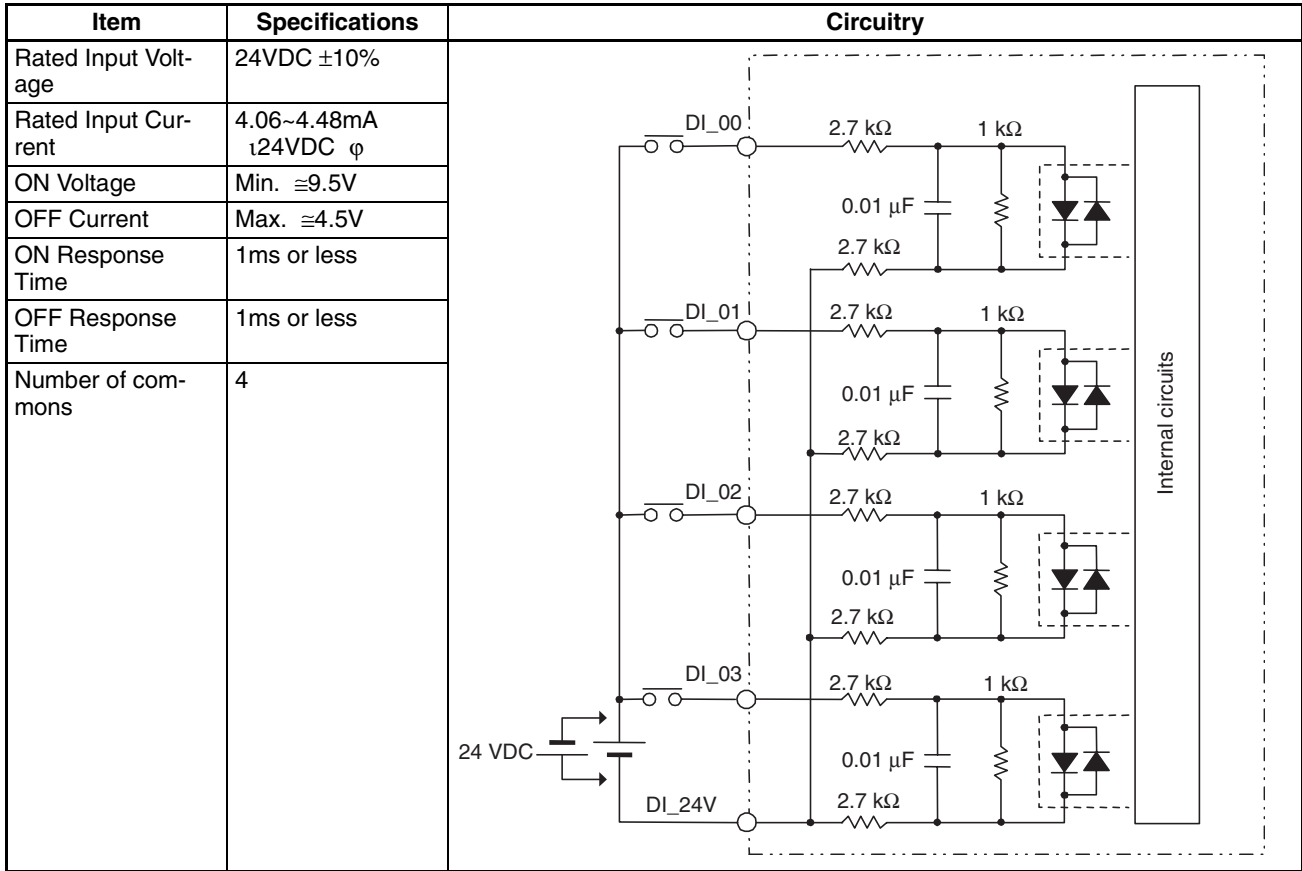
| Item | Specifications | Circuitry |
|---|---|---|
| Rated Input Voltage | 24VDC ±10% | |
| Rated Input Current | 4.06~4.48mA ι24VDC φ | |
| ON Voltage | Min. ≅9.5V | |
| OFF Current | Max. ≅4.5V | |
| ON Response Time | 1ms or less | |
| OFF Response Time | 1ms or less | |
| Number of commons | 4 | |

DI_00
2.7 kΩ
1 kΩ
0.01 μF
2.7 kΩ
DI_01
2.7 kΩ
1 kΩ
0.01 μF
2.7 kΩ
DI_02
2.7 kΩ
1 kΩ
0.01 μF
2.7 kΩ
DI_03
2.7 kΩ
1 kΩ
0.01 μF
2.7 kΩ
24 VDC
DI_24V
Internal circuits